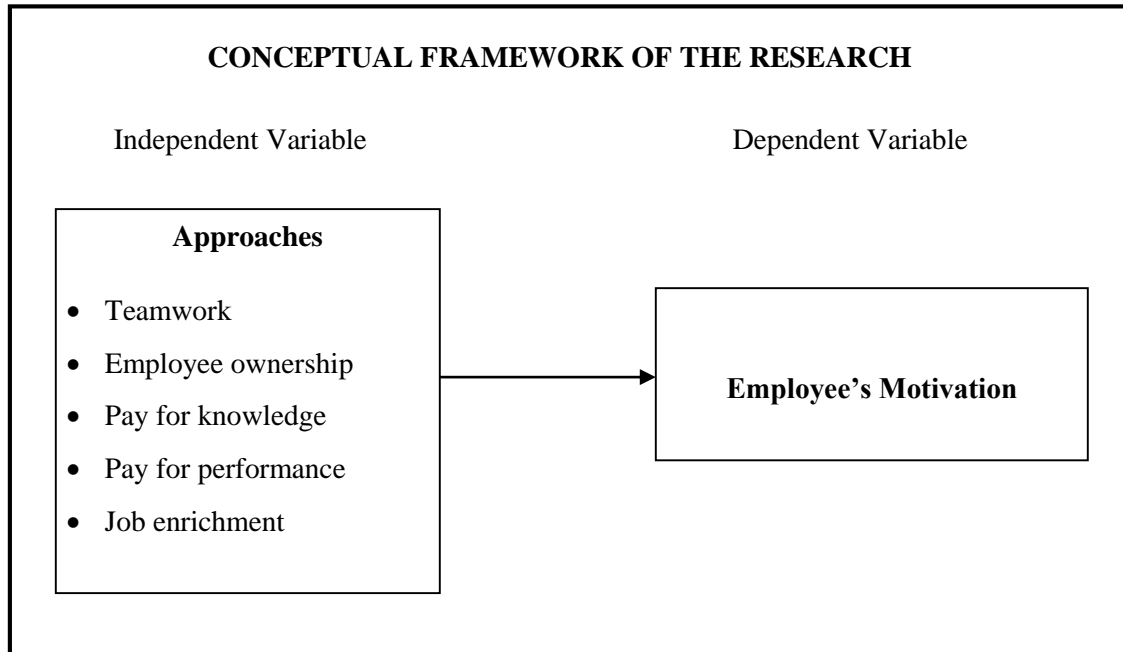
CONCEPTUAL FRAMEWORK OF THE RESEARCH

Independent Variable

Dependent Variable

Approaches

- Teamwork
- Employee ownership
- Pay for knowledge
- Pay for performance
- Job enrichment

Employee’s Motivation